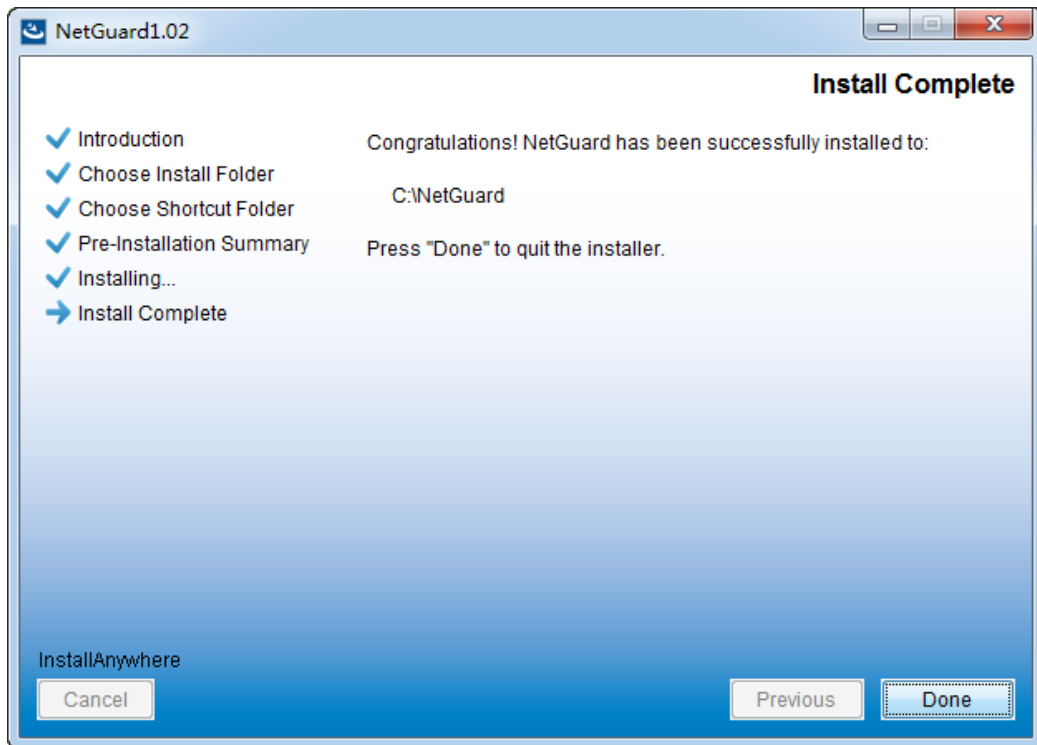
NetGuard1.02

Install Complete

Introduction
Choose Install Folder
Choose Shortcut Folder
Pre-Installation Summary
Installing...
Install Complete

Congratulations! NetGuard has been successfully installed to:

C:\NetGuard

Press "Done" to quit the installer.

InstallAnywhere

Cancel

Previous

Done